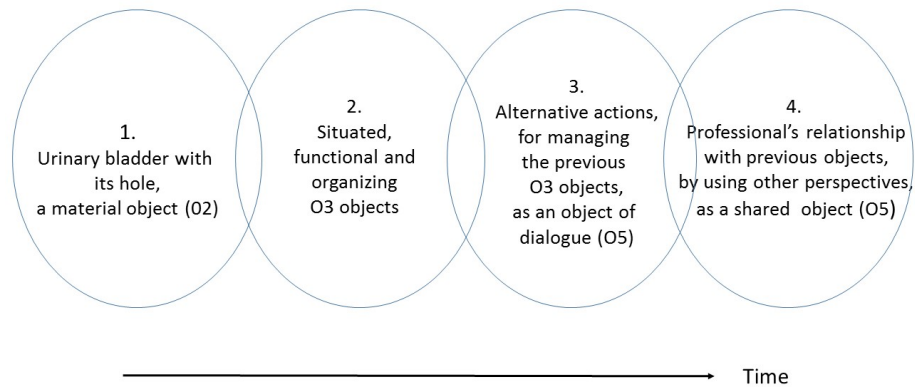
1.
Urinary bladder with its hole, a material object (02)

2.
Situated, functional and organizing O3 objects

3.
Alternative actions, for managing the previous O3 objects, as an object of dialogue (O5)

4.
Professional's relationship with previous objects, by using other perspectives, as a shared object (O5)

Time